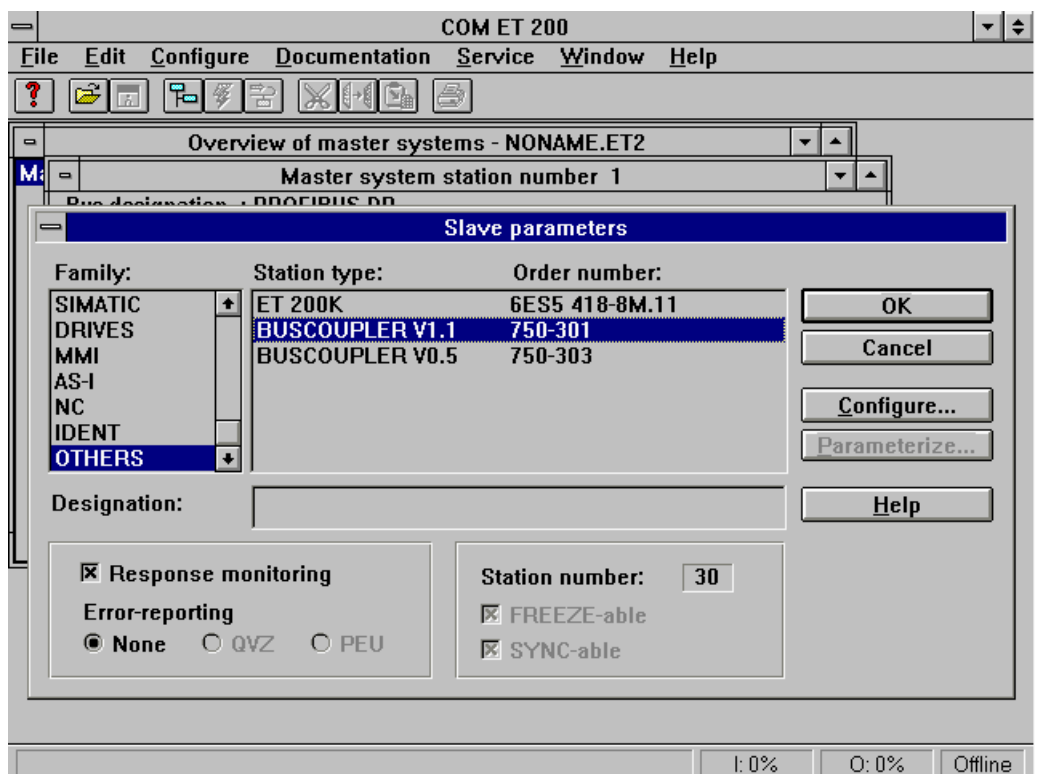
COM ET 200

File Edit Configure Documentation Service Window Help

Overview of master systems - NONAME.ET2

Ma

Master system station number 1

Bus designation : PROFIBUS DP

Slave parameters

Family:
SIMATIC
DRIVES
MMI
AS-I
NC
IDENT
OTHERS

| Station type: | Order number: |
|---|---|
| ET 200K | 6ES5 418-8M.11 |
| BUSCOUPLER V1.1 | 750-301 |
| BUSCOUPLER V0.5 | 750-303 |

OK
Cancel
Configure...
Parameterize...

Designation:

Help

☒ Response monitoring
Error-reporting
◉ None ○ QVZ ○ PEU

Station number: 30
☒ FREEZE-able
☒ SYNC-able

I: 0% O: 0% Offline